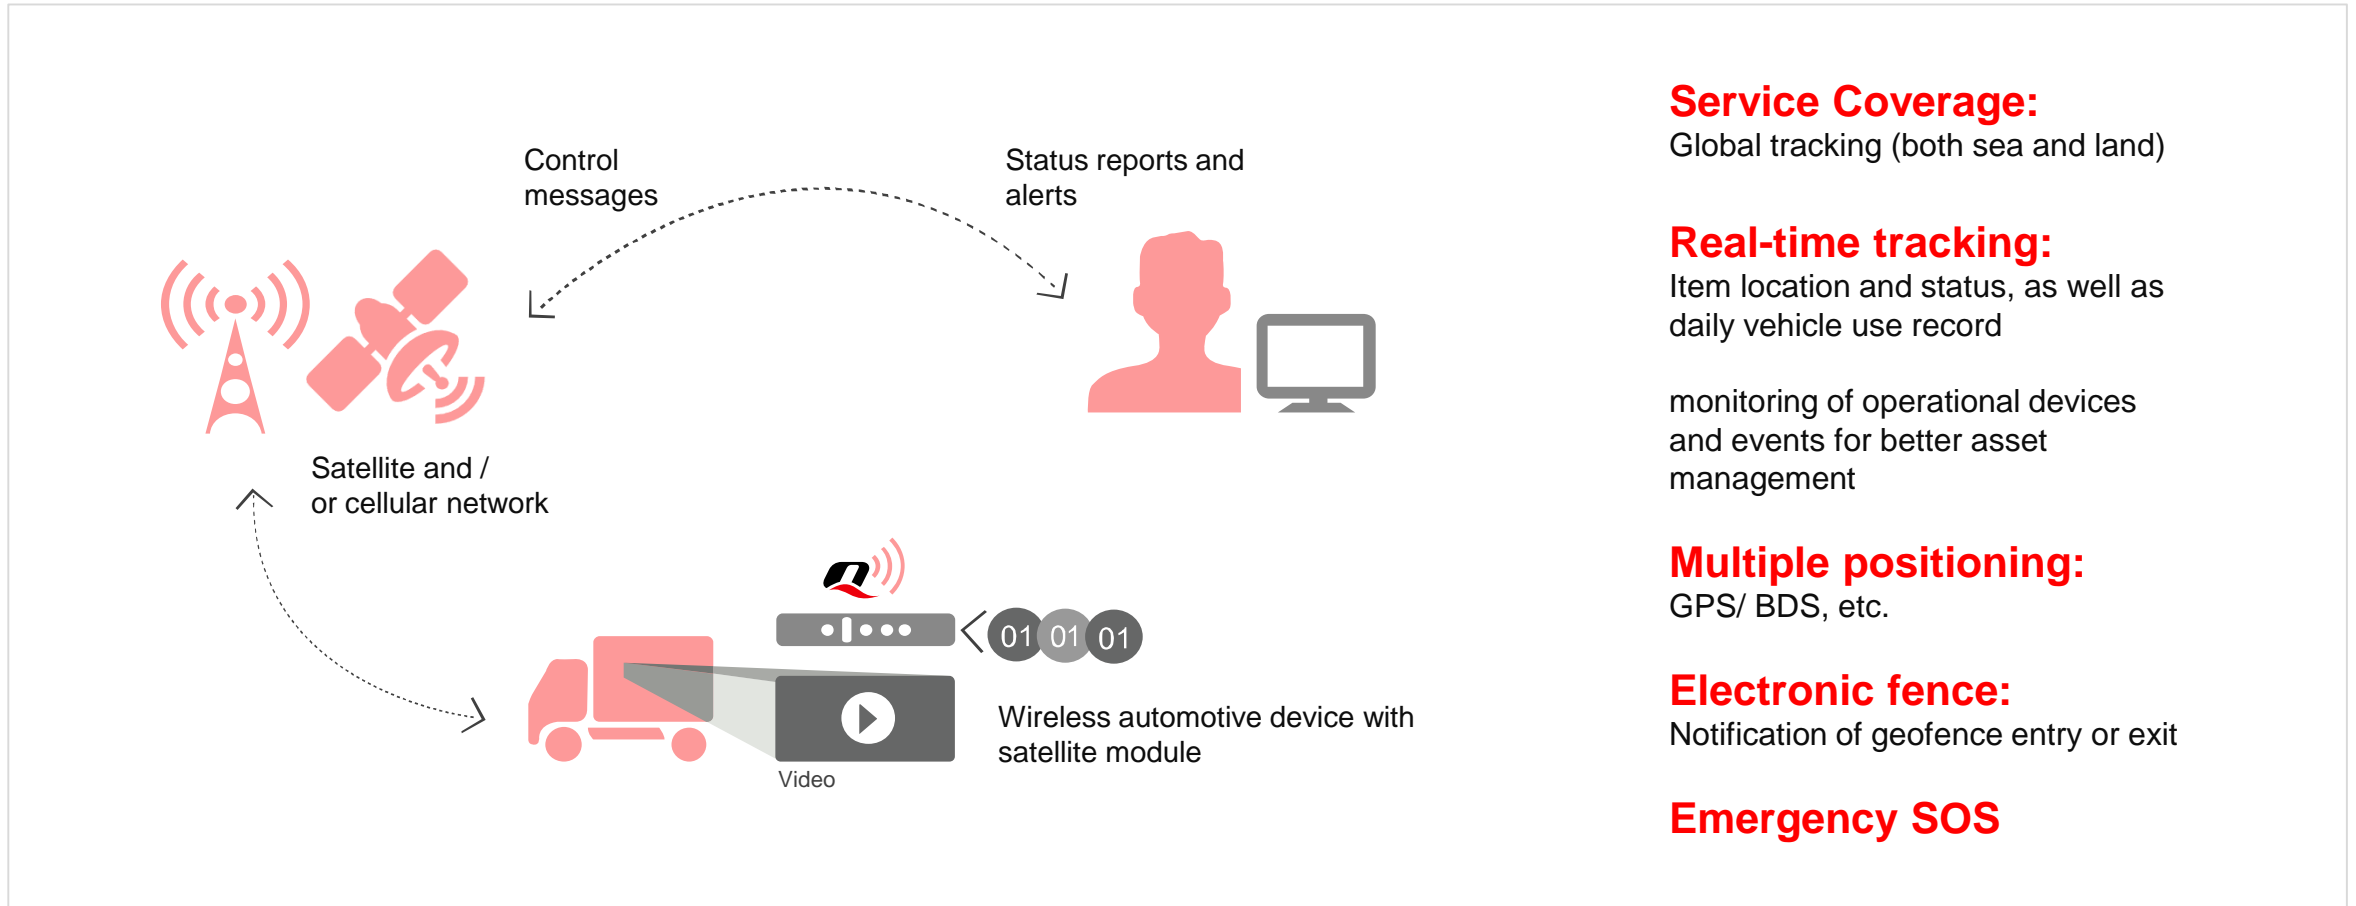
Control messages

Status reports and alerts

Satellite and / or cellular network

01 01 01

Video

Wireless automotive device with satellite module

Service Coverage:
Global tracking (both sea and land)

Real-time tracking:
Item location and status, as well as daily vehicle use record

monitoring of operational devices and events for better asset management

Multiple positioning:
GPS/ BDS, etc.

Electronic fence:
Notification of geofence entry or exit

Emergency SOS